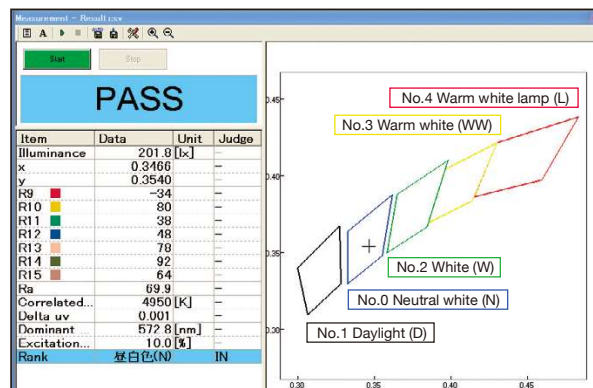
Measurement - Result.csv

Start
Stop

PASS

| Item | Data | Unit | Judge |
|---|---|---|---|
| Illuminance | 201.8 | [lx] | – |
| x | 0.3466 | | – |
| y | 0.3540 | | – |
| R9 | -34 | | – |
| R10 | 80 | | – |
| R11 | 38 | | – |
| R12 | 48 | | – |
| R13 | 78 | | – |
| R14 | 92 | | – |
| R15 | 64 | | – |
| Ra | 69.9 | | – |
| Correlated... | 4950 | [K] | – |
| Delta uv | 0.001 | | – |
| Dominant ... | 572.8 | [nm] | – |
| Excitation... | 10.0 | [%] | – |
| Rank | 昼白色(N) | | IN |

No.4 Warm white lamp (L)
No.3 Warm white (WW)
No.2 White (W)
No.0 Neutral white (N)
No.1 Daylight (D)

0.45
0.40
0.35
0.30
0.30
0.35
0.40
0.45